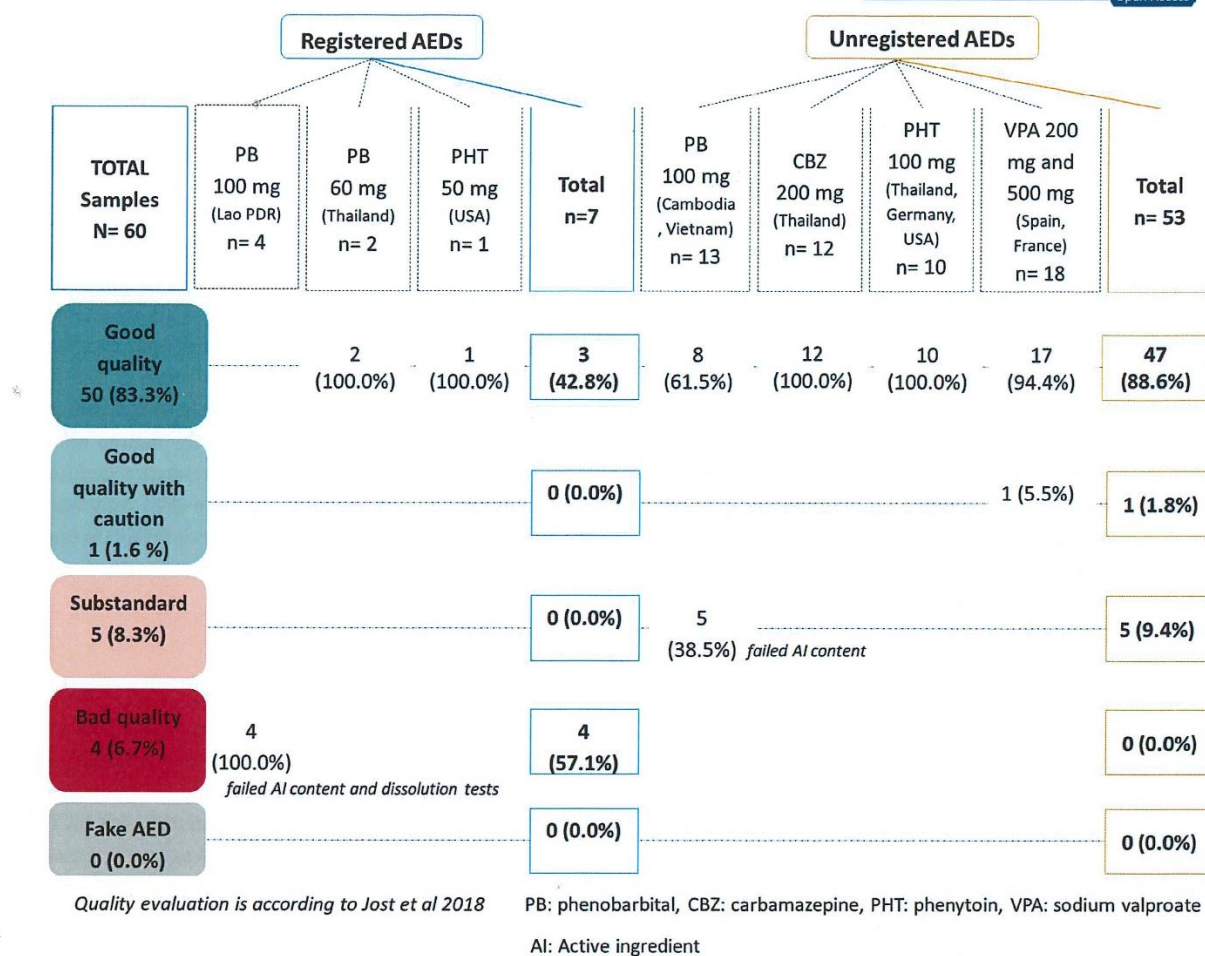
Registered AEDs

Unregistered AEDs

TOTAL Samples N= 60

PB 100 mg (Lao PDR) n= 4

PB 60 mg (Thailand) n= 2

PHT 50 mg (USA) n= 1

Total n=7

PB 100 mg (Cambodia , Vietnam) n= 13

CBZ 200 mg (Thailand) n= 12

PHT 100 mg (Thailand, Germany, USA) n= 10

VPA 200 mg and 500 mg (Spain, France) n= 18

Total n= 53

Good quality 50 (83.3%)

2 (100.0%)

1 (100.0%)

3 (42.8%)

8 (61.5%)

12 (100.0%)

10 (100.0%)

17 (94.4%)

47 (88.6%)

Good quality with caution 1 (1.6 %)

0 (0.0%)

1 (5.5%)

1 (1.8%)

Substandard 5 (8.3%)

0 (0.0%)

5 (38.5%) failed AI content

5 (9.4%)

Bad quality 4 (6.7%)

4 (100.0%) failed AI content and dissolution tests

4 (57.1%)

0 (0.0%)

Fake AED 0 (0.0%)

0 (0.0%)

0 (0.0%)

Quality evaluation is according to Jost et al 2018

PB: phenobarbital, CBZ: carbamazepine, PHT: phenytoin, VPA: sodium valproate

AI: Active ingredient